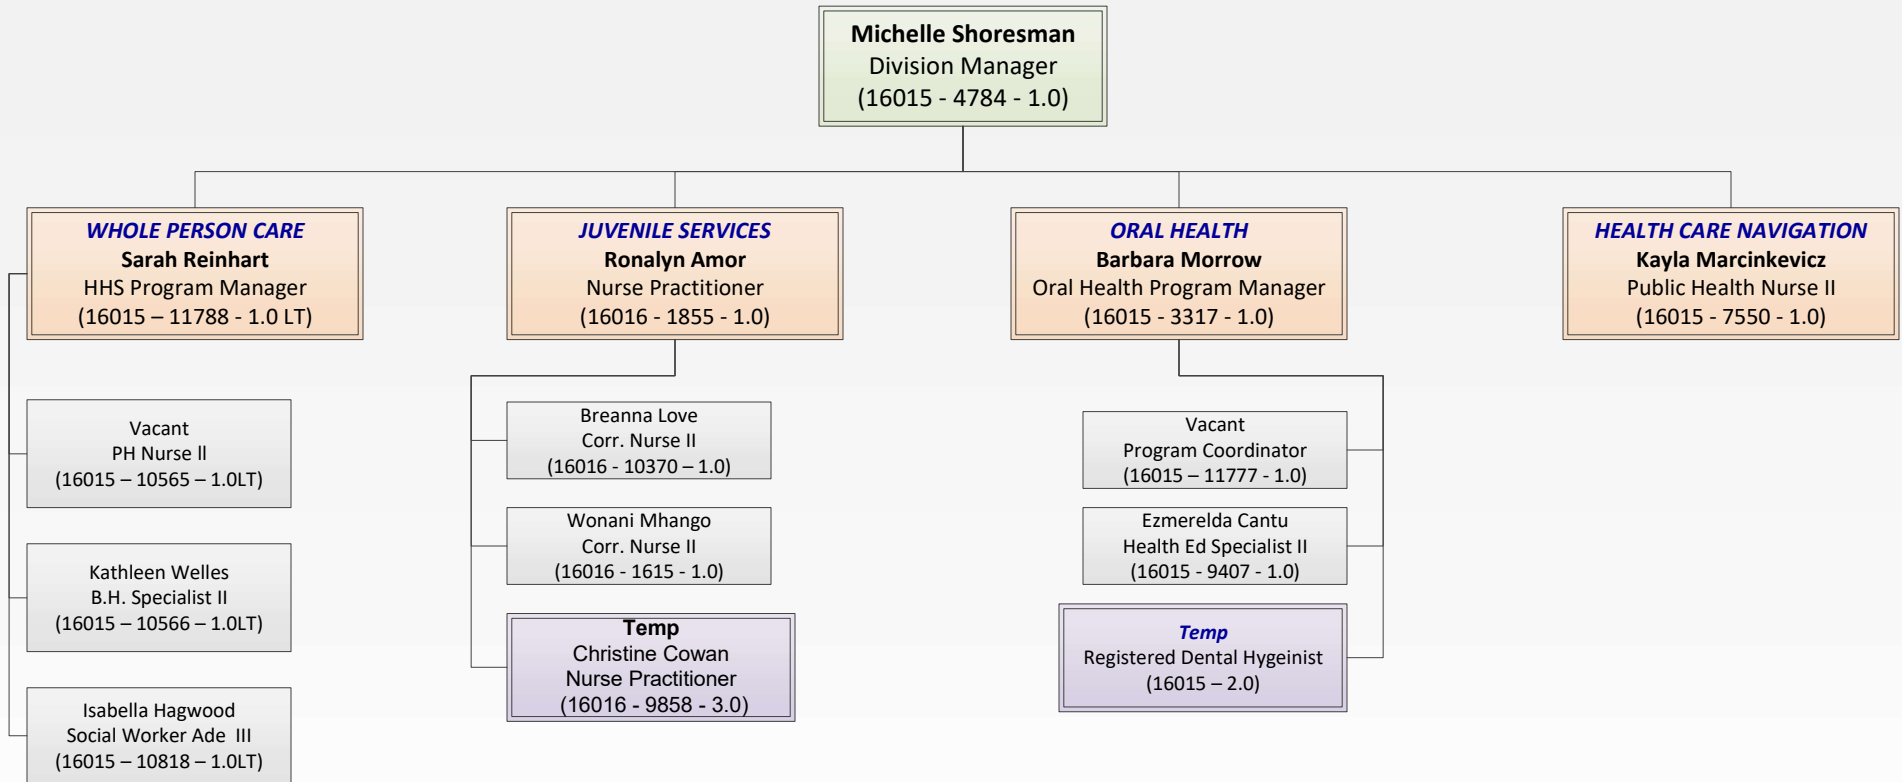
Michelle Shoresman
Division Manager
(16015 - 4784 - 1.0)

WHOLE PERSON CARE
Sarah Reinhart
HHS Program Manager
(16015 – 11788 - 1.0 LT)

JUVENILE SERVICES
Ronalyn Amor
Nurse Practitioner
(16016 - 1855 - 1.0)

ORAL HEALTH
Barbara Morrow
Oral Health Program Manager
(16015 - 3317 - 1.0)

HEALTH CARE NAVIGATION
Kayla Marcinkevicz
Public Health Nurse II
(16015 - 7550 - 1.0)

Vacant
PH Nurse II
(16015 – 10565 – 1.0LT)

Kathleen Welles
B.H. Specialist II
(16015 – 10566 – 1.0LT)

Isabella Hagwood
Social Worker Ade III
(16015 – 10818 – 1.0LT)

Breanna Love
Corr. Nurse II
(16016 - 10370 – 1.0)

Wonani Mhango
Corr. Nurse II
(16016 - 1615 - 1.0)

Temp
Christine Cowan
Nurse Practitioner
(16016 - 9858 - 3.0)

Vacant
Program Coordinator
(16015 – 11777 - 1.0)

Ezmerelda Cantu
Health Ed Specialist II
(16015 - 9407 - 1.0)

Temp
Registered Dental Hygeinist
(16015 – 2.0)